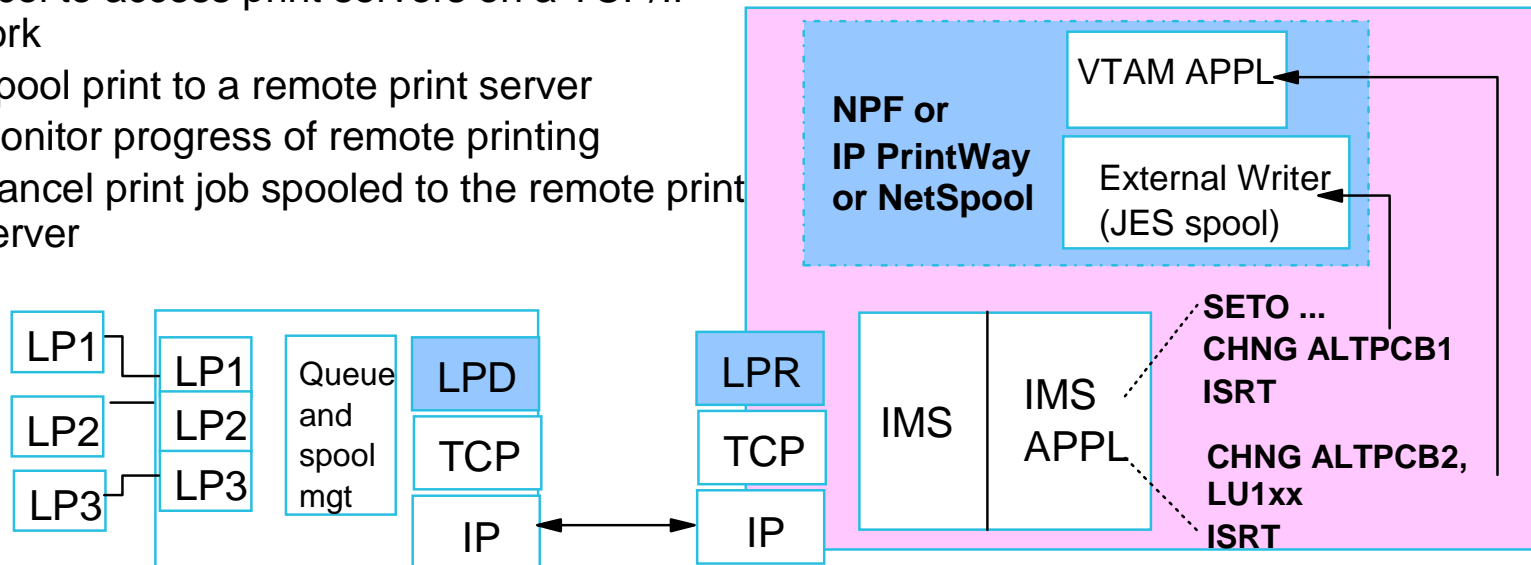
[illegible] to access print servers on a TCP/I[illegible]
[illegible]ork
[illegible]pool print to a remote print server
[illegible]onitor progress of remote printing
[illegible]ancel print job spooled to the remote print
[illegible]erver

VTAM APPL

NPF or
IP PrintWay
or NetSpool

External Writer
(JES spool)

SETO ...
CHNG ALTPCB1
ISRT

LP1
LP2
LP3

LP1
LP2
LP3

Queue and spool mgt

LPD
TCP
IP

LPR
TCP
IP

IMS

IMS APPL

CHNG ALTPCB2, LU1xx
ISRT